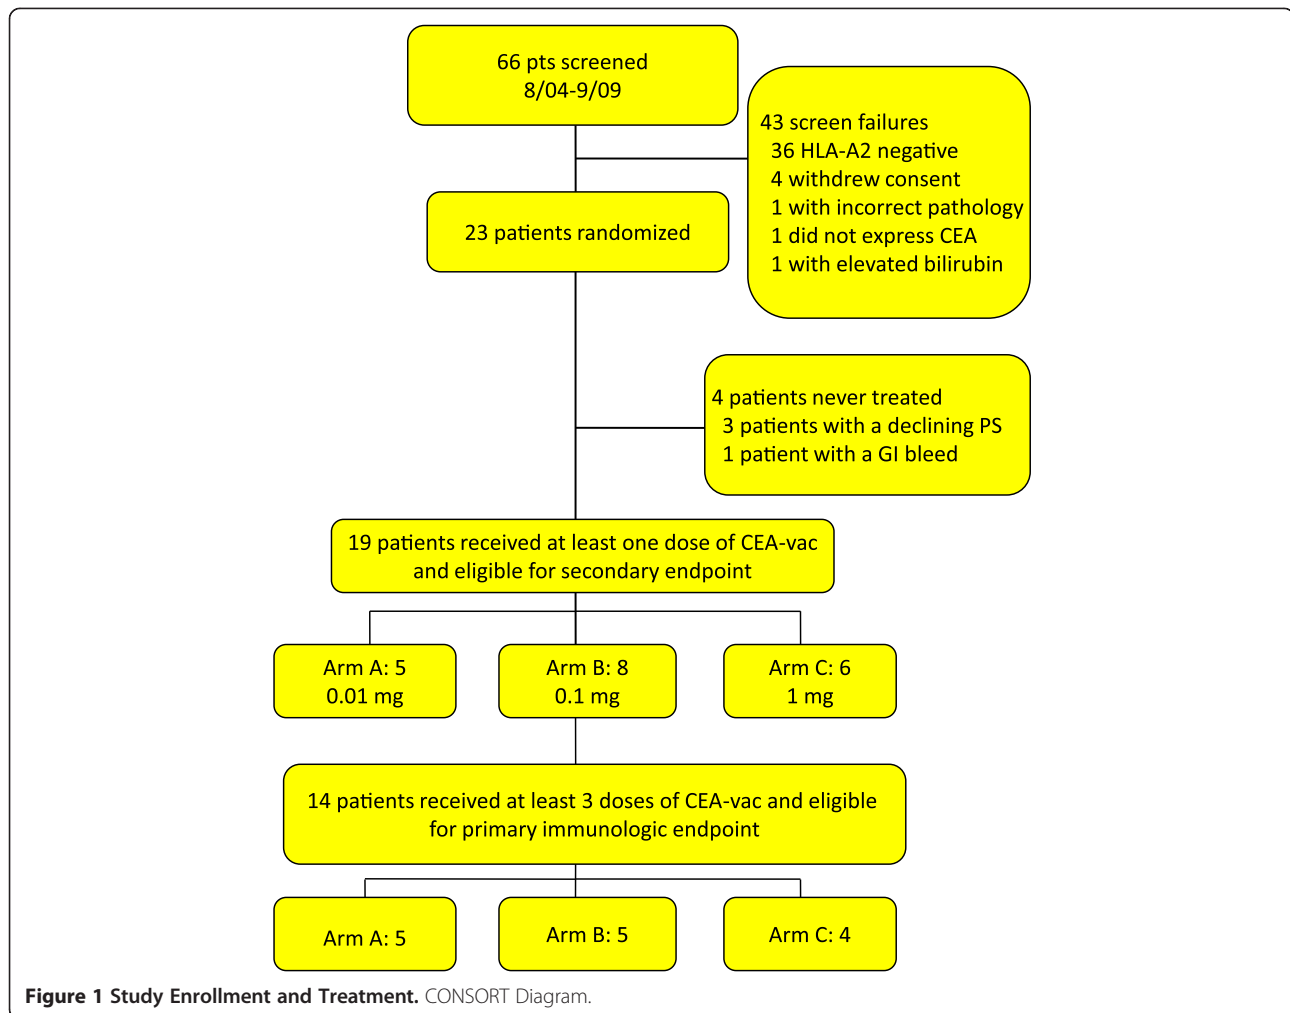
66 pts screened
8/04-9/09

43 screen failures
36 HLA-A2 negative
4 withdrew consent
1 with incorrect pathology
1 did not express CEA
1 with elevated bilirubin

23 patients randomized

4 patients never treated
3 patients with a declining PS
1 patient with a GI bleed

19 patients received at least one dose of CEA-vac and eligible for secondary endpoint

Arm A: 5
0.01 mg

Arm B: 8
0.1 mg

Arm C: 6
1 mg

14 patients received at least 3 doses of CEA-vac and eligible for primary immunologic endpoint

Arm A: 5

Arm B: 5

Arm C: 4

**Figure 1 Study Enrollment and Treatment.** CONSORT Diagram.